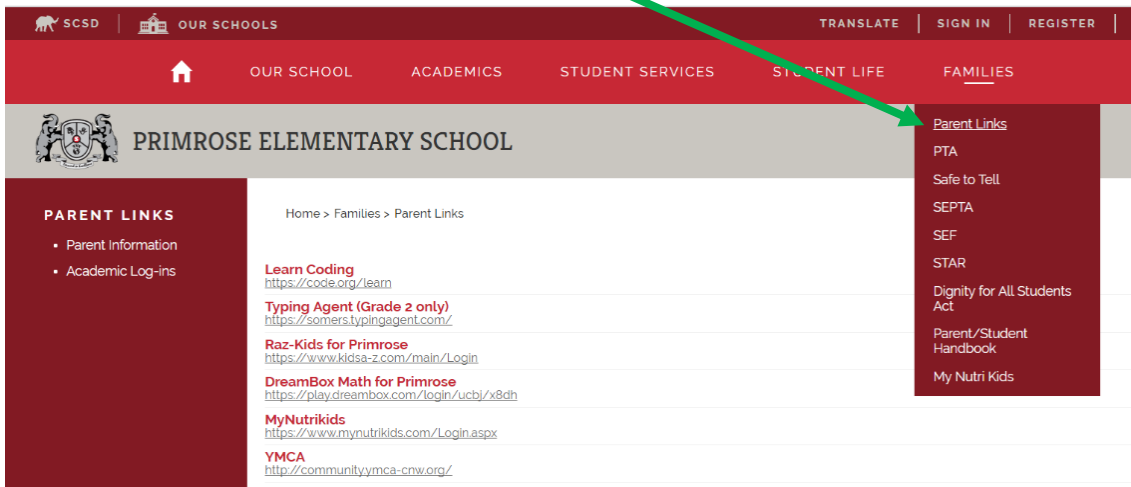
SCSD | OUR SCHOOLS

TRANSLATE | SIGN IN | REGISTER

OUR SCHOOL ACADEMICS STUDENT SERVICES STUDENT LIFE FAMILIES

PRIMROSE ELEMENTARY SCHOOL

Parent Links
PTA
Safe to Tell
SEPTA
SEF
STAR
Dignity for All Students Act
Parent/Student Handbook
My Nutri Kids

PARENT LINKS
• Parent Information
• Academic Log-ins

Home > Families > Parent Links

Learn Coding
https://code.org/learn

Typing Agent (Grade 2 only)
https://somers.typingagent.com/

Raz-Kids for Primrose
https://www.kidsa-z.com/main/Login

DreamBox Math for Primrose
https://play.dreambox.com/login/ucbj/x8dh

MyNutrikids
https://www.mynutrikids.com/Login.aspx

YMCA
http://community.ymca-cnw.org/